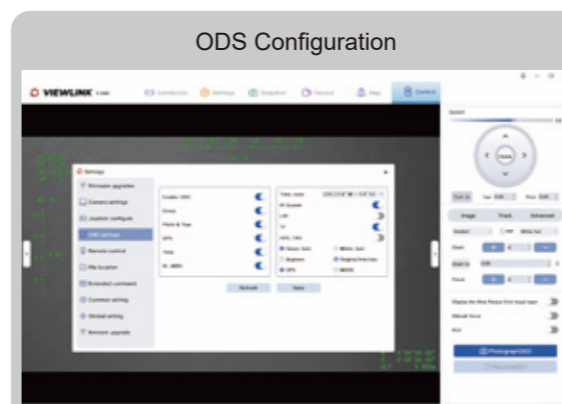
ODS Configuration

VIEWLINK

Connection

Settings

Snapshot

Record

Map

Control

Settings

Firmware upgrades

Camera settings

Joystick configure

OSD settings

Remote control

File location

Extended command

Common setting

Gimbal setting

Network upgrade

Enable OSD

Cross

Pitch & Yaw

GPS

Time

Refresh

Save

Image

Track

Advanced

Zoom

Focus

Manual focus

Photograph(OSD)

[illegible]